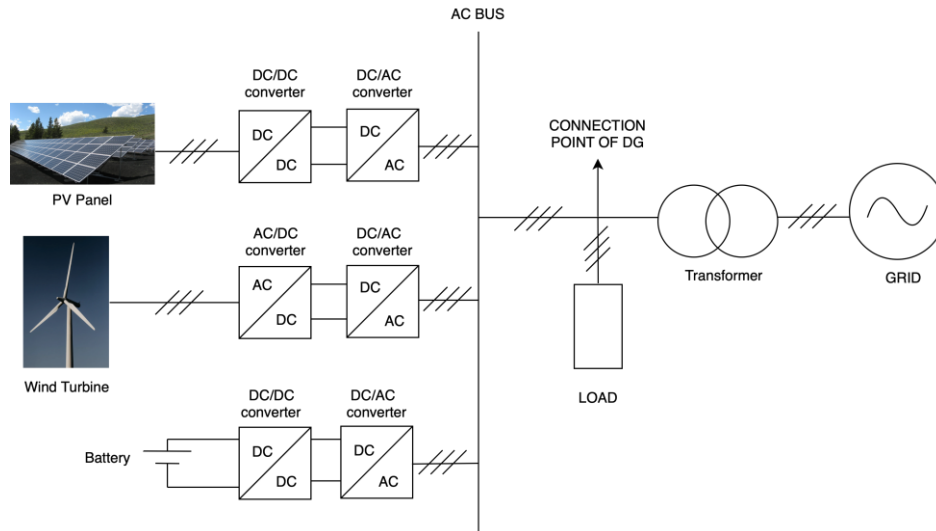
AC BUS

DC/DC converter

DC

DC

DC/AC converter

DC

AC

PV Panel

CONNECTION POINT OF DG

AC/DC converter

AC

DC

DC/AC converter

DC

AC

Transformer

GRID

Wind Turbine

LOAD

DC/DC converter

DC

DC

DC/AC converter

DC

AC

Battery